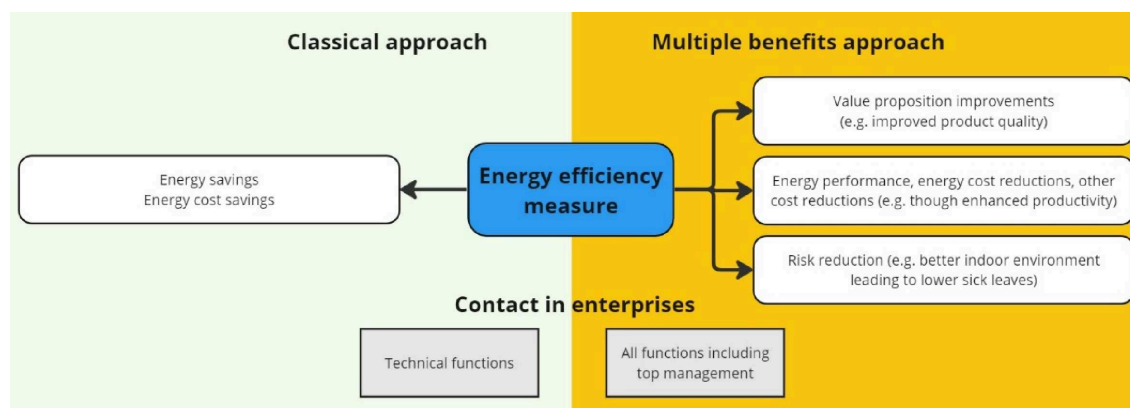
Classical approach

Multiple benefits approach

Energy savings
Energy cost savings

Energy efficiency measure

Value proposition improvements (e.g. improved product quality)

Energy performance, energy cost reductions, other cost reductions (e.g. though enhanced productivity)

Risk reduction (e.g. better indoor environment leading to lower sick leaves)

Contact in enterprises

Technical functions

All functions including top management